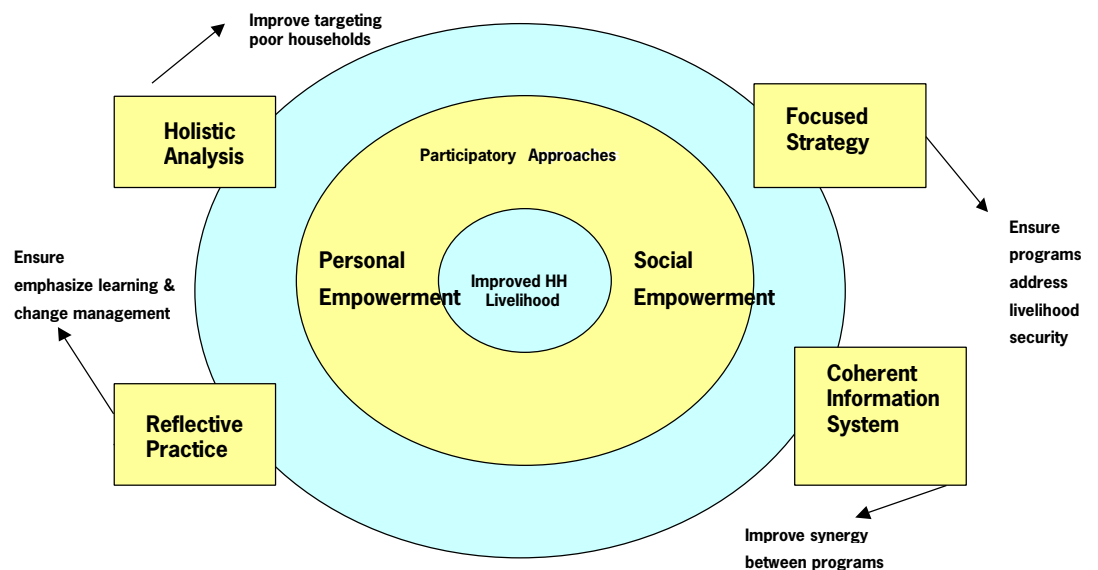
Improve targeting poor households

Holistic Analysis

Focused Strategy

Participatory Approaches

Ensure programs address livelihood security

Ensure emphasize learning & change management

Personal Empowerment

Improved HH Livelihood

Social Empowerment

Coherent Information System

Reflective Practice

Improve synergy between programs